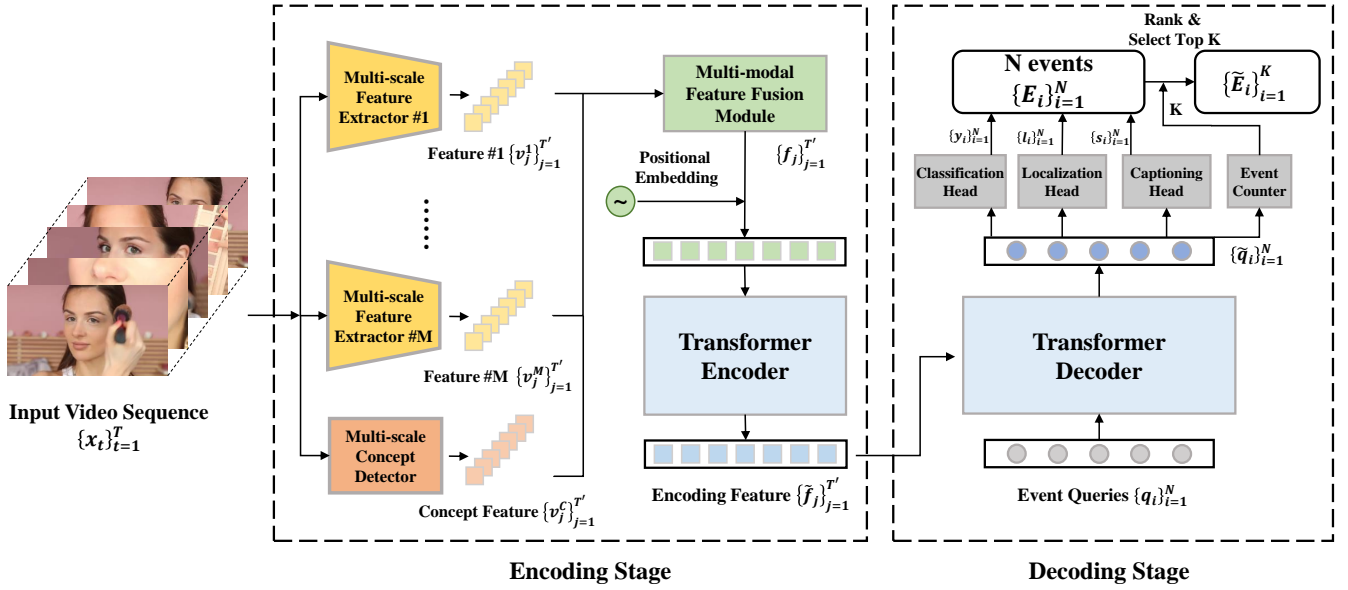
Input Video Sequence $\{x_t\}_{t=1}^{T}$

Multi-scale Feature Extractor #1

Feature #1 $\{v_j^1\}_{j=1}^{T'}$

Multi-scale Feature Extractor #M

Feature #M $\{v_j^M\}_{j=1}^{T'}$

Multi-scale Concept Detector

Concept Feature $\{v_j^C\}_{j=1}^{T'}$

Multi-modal Feature Fusion Module

$\{f_j\}_{j=1}^{T'}$

Positional Embedding

~

Transformer Encoder

Encoding Feature $\{\tilde{f}_j\}_{j=1}^{T'}$

Encoding Stage

Rank & Select Top K

N events $\{E_i\}_{i=1}^{N}$

$\{\tilde{E}_i\}_{i=1}^{K}$

K

$\{y_i\}_{i=1}^{N}$

$\{l_i\}_{i=1}^{N}$

$\{s_i\}_{i=1}^{N}$

Classification Head

Localization Head

Captioning Head

Event Counter

$\{\tilde{q}_i\}_{i=1}^{N}$

Transformer Decoder

Event Queries $\{q_i\}_{i=1}^{N}$

Decoding Stage